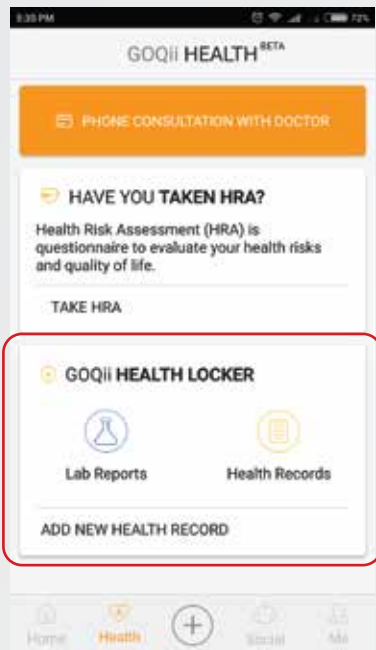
9:35 PM

72%

GOQii HEALTH BETA

PHONE CONSULTATION WITH DOCTOR

HAVE YOU TAKEN HRA?

Health Risk Assessment (HRA) is questionnaire to evaluate your health risks and quality of life.

TAKE HRA

GOQii HEALTH LOCKER

Lab Reports

Health Records

ADD NEW HEALTH RECORD

Home

Health

Social

Me